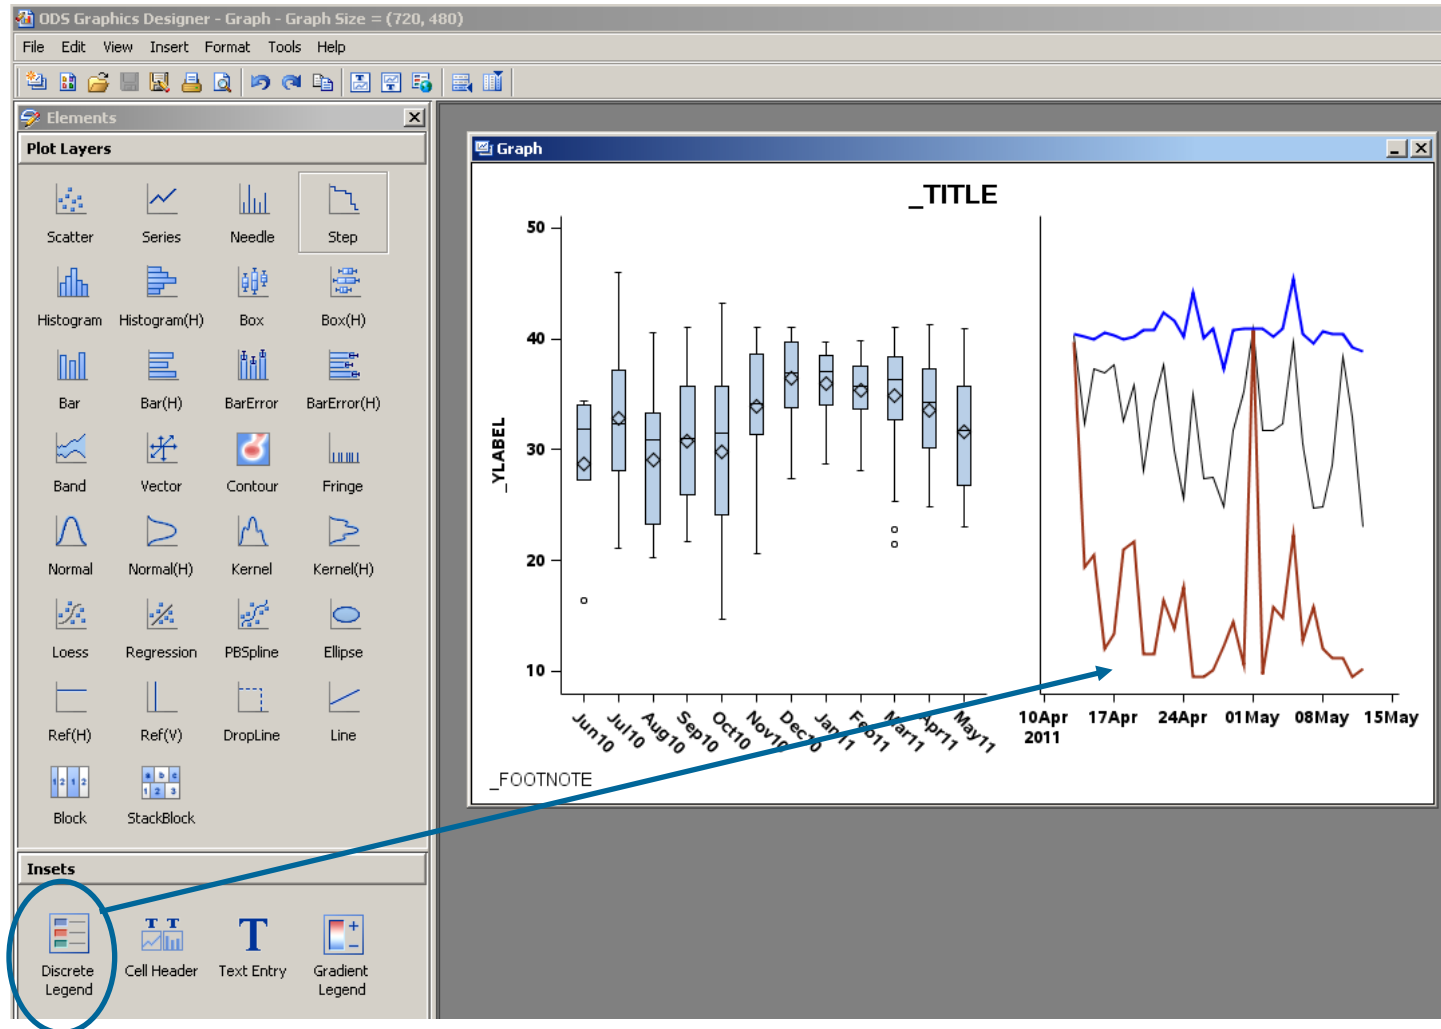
ODS Graphics Designer - Graph - Graph Size = (720, 480)

File Edit View Insert Format Tools Help

Elements

Plot Layers

Scatter Series Needle Step

Histogram Histogram(H) Box Box(H)

Bar Bar(H) BarError BarError(H)

Band Vector Contour Fringe

Normal Normal(H) Kernel Kernel(H)

Loess Regression PBSpline Ellipse

Ref(H) Ref(V) DropLine Line

Block StackBlock

Insets

Discrete Legend Cell Header Text Entry Gradient Legend

Graph

_TITLE

_YLABEL

50
40
30
20
10

Jun10 Jul10 Aug10 Sep10 Oct10 Nov10 Dec10 Jan11 Feb11 Mar11 Apr11 May11

10Apr 2011 17Apr 24Apr 01May 08May 15May

_FOOTNOTE